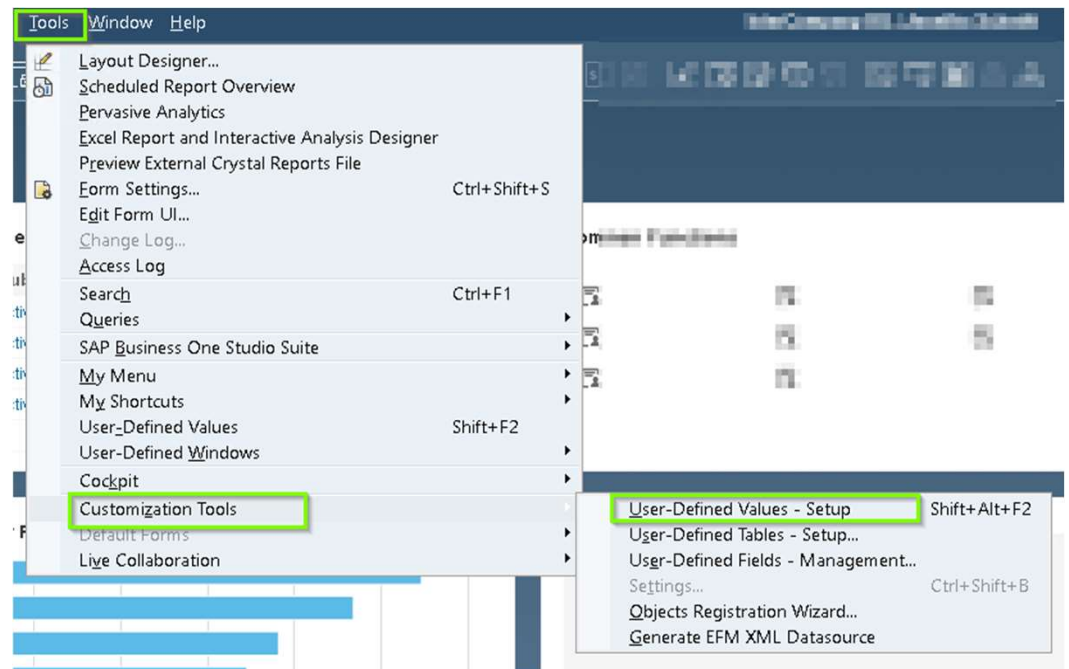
Tools Window Help

Layout Designer...
Scheduled Report Overview
Pervasive Analytics
Excel Report and Interactive Analysis Designer
Preview External Crystal Reports File
Form Settings... Ctrl+Shift+S
Edit Form UI...
Change Log...
Access Log
Search Ctrl+F1
Queries
SAP Business One Studio Suite
My Menu
My Shortcuts
User-Defined Values Shift+F2
User-Defined Windows
Cockpit
Customization Tools
Default Forms
Live Collaboration

User-Defined Values - Setup Shift+Alt+F2
User-Defined Tables - Setup...
User-Defined Fields - Management...
Settings... Ctrl+Shift+B
Objects Registration Wizard...
Generate EFM XML Datasource